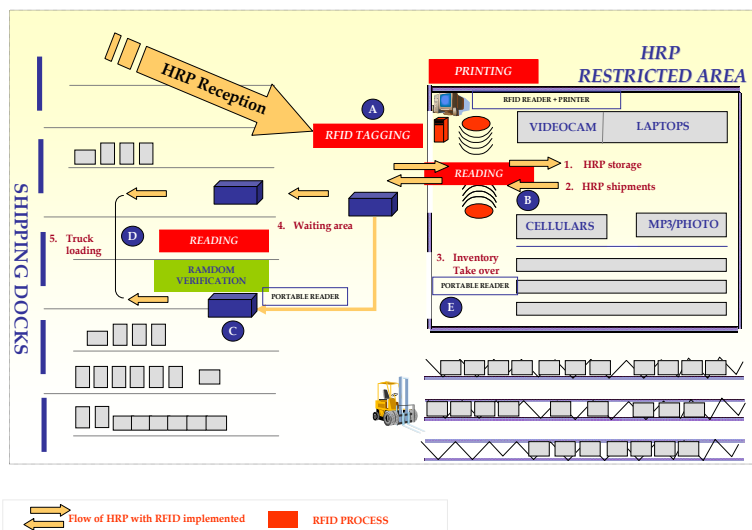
HRP Reception

HRP
RESTRICTED AREA

PRINTING

RFID READER + PRINTER

A

RFID TAGGING

VIDEOCAM

LAPTOPS

READING

1. HRP storage

2. HRP shipments

B

CELLULARS

MP3/PHOTO

SHIPPING DOCKS

5. Truck loading

D

READING

4. Waiting area

RAMDOM VERIFICATION

PORTABLE READER

C

3. Inventory Take over

PORTABLE READER

E

Flow of HRP with RFID implemented

RFID PROCESS